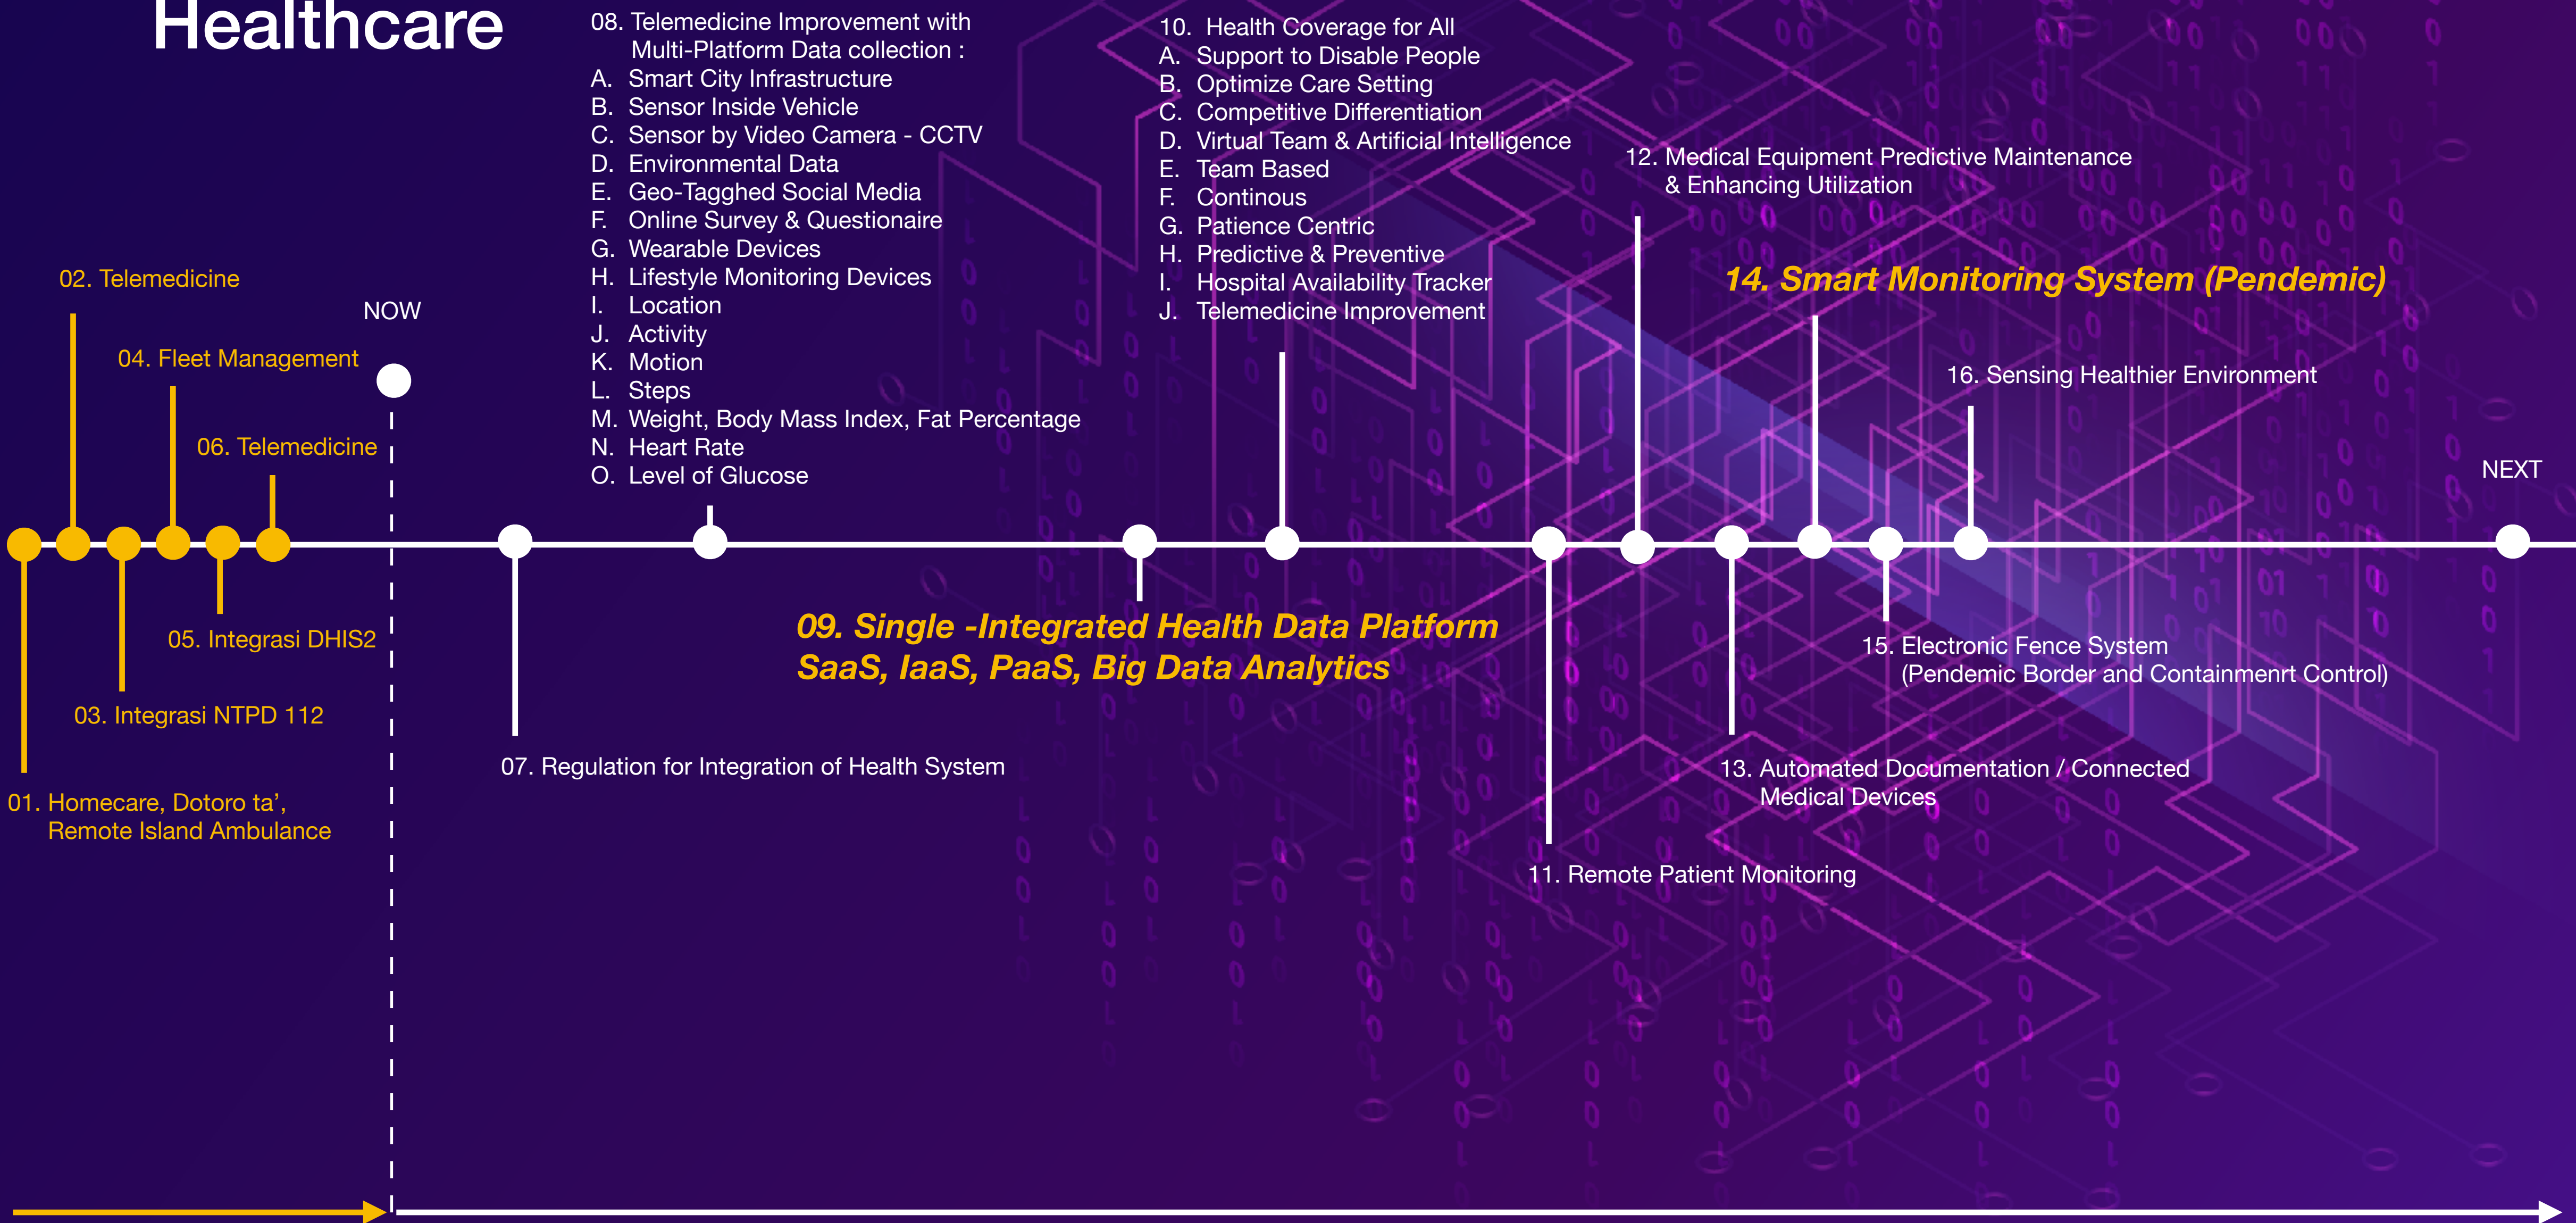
Healthcare

08. Telemedicine Improvement with Multi-Platform Data collection :
A. Smart City Infrastructure
B. Sensor Inside Vehicle
C. Sensor by Video Camera - CCTV
D. Environmental Data
E. Geo-Tagghed Social Media
F. Online Survey & Questionaire
G. Wearable Devices
H. Lifestyle Monitoring Devices
I. Location
J. Activity
K. Motion
L. Steps
M. Weight, Body Mass Index, Fat Percentage
N. Heart Rate
O. Level of Glucose

10. Health Coverage for All
A. Support to Disable People
B. Optimize Care Setting
C. Competitive Differentiation
D. Virtual Team & Artificial Intelligence
E. Team Based
F. Continous
G. Patience Centric
H. Predictive & Preventive
I. Hospital Availability Tracker
J. Telemedicine Improvement

12. Medical Equipment Predictive Maintenance & Enhancing Utilization

14. Smart Monitoring System (Pendemic)

02. Telemedicine

NOW

04. Fleet Management

06. Telemedicine

16. Sensing Healthier Environment

NEXT

09. Single -Integrated Health Data Platform SaaS, IaaS, PaaS, Big Data Analytics

05. Integrasi DHIS2

15. Electronic Fence System (Pendemic Border and Containmenrt Control)

03. Integrasi NTPD 112

07. Regulation for Integration of Health System

13. Automated Documentation / Connected Medical Devices

01. Homecare, Dotoro ta', Remote Island Ambulance

11. Remote Patient Monitoring